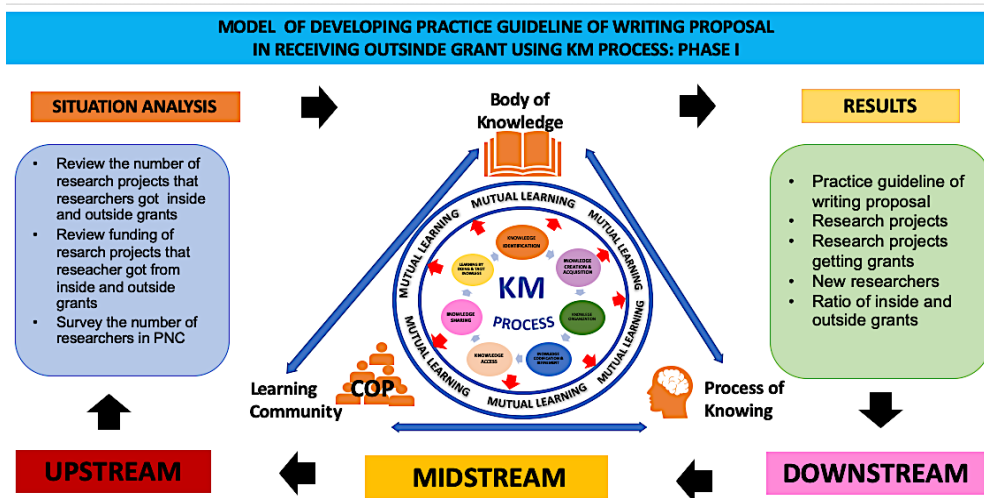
MODEL OF DEVELOPING PRACTICE GUIDELINE OF WRITING PROPOSAL IN RECEIVING OUTSINDE GRANT USING KM PROCESS: PHASE I

SITUATION ANALYSIS

Body of Knowledge

RESULTS

- Review the number of research projects that researchers got inside and outside grants
- Review funding of research projects that reseacher got from inside and outside grants
- Survey the number of researchers in PNC

MUTUAL LEARNING
MUTUAL LEARNING
MUTUAL LEARNING
MUTUAL LEARNING
MUTUAL LEARNING
MUTUAL LEARNING
MUTUAL LEARNING

KNOWLEDGE IDENTIFICATION
KNOWLEDGE CREATION & ACQUISITION
KNOWLEDGE ORGANIZATION
KNOWLEDGE CODIFICATION & REFINEMENT
KNOWLEDGE ACCESS
KNOWLEDGE SHARING
LEARNING BY DOING & TACIT KNOWLEDGE

KM
PROCESS

- Practice guideline of writing proposal
- Research projects
- Research projects getting grants
- New researchers
- Ratio of inside and outside grants

Learning Community
COP

Process of Knowing

UPSTREAM

MIDSTREAM

DOWNSTREAM